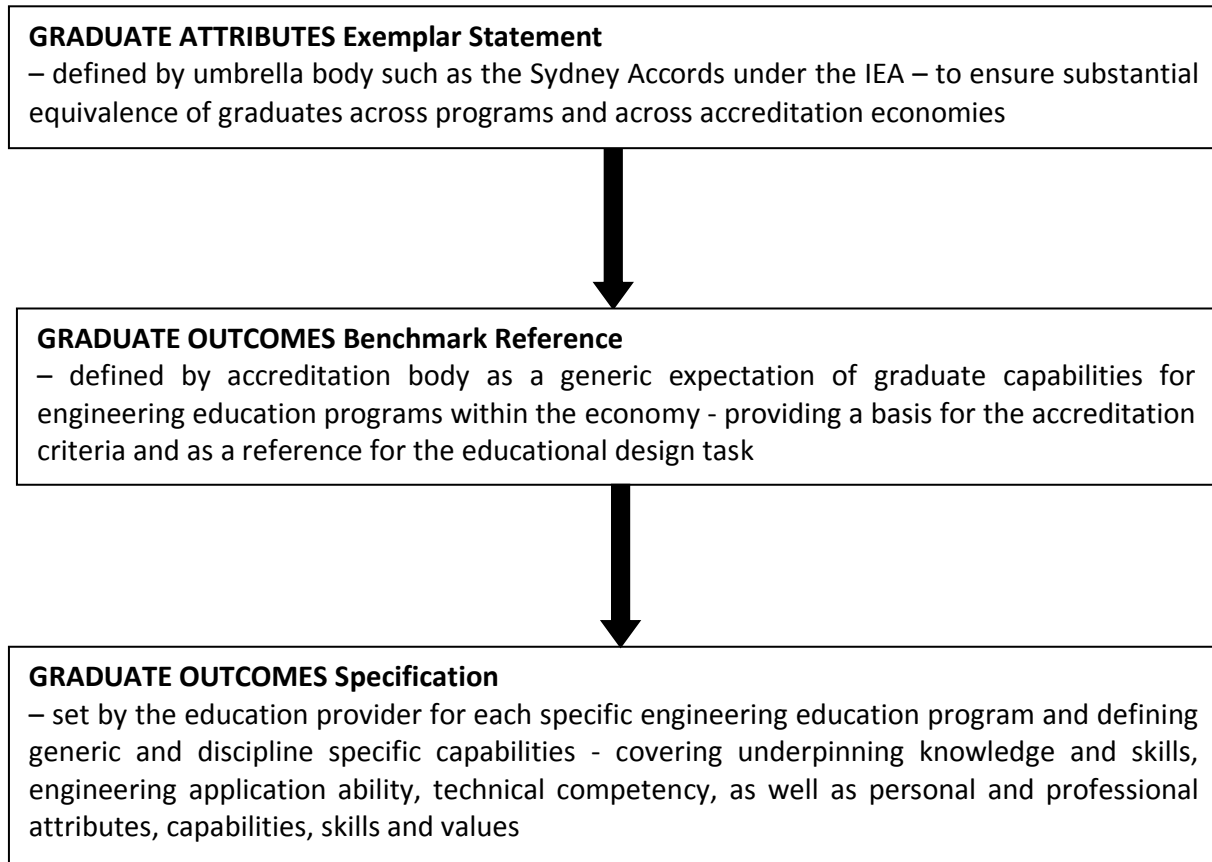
**GRADUATE ATTRIBUTES Exemplar Statement**
– defined by umbrella body such as the Sydney Accords under the IEA – to ensure substantial equivalence of graduates across programs and across accreditation economies

**GRADUATE OUTCOMES Benchmark Reference**
– defined by accreditation body as a generic expectation of graduate capabilities for engineering education programs within the economy - providing a basis for the accreditation criteria and as a reference for the educational design task

**GRADUATE OUTCOMES Specification**
– set by the education provider for each specific engineering education program and defining generic and discipline specific capabilities - covering underpinning knowledge and skills, engineering application ability, technical competency, as well as personal and professional attributes, capabilities, skills and values